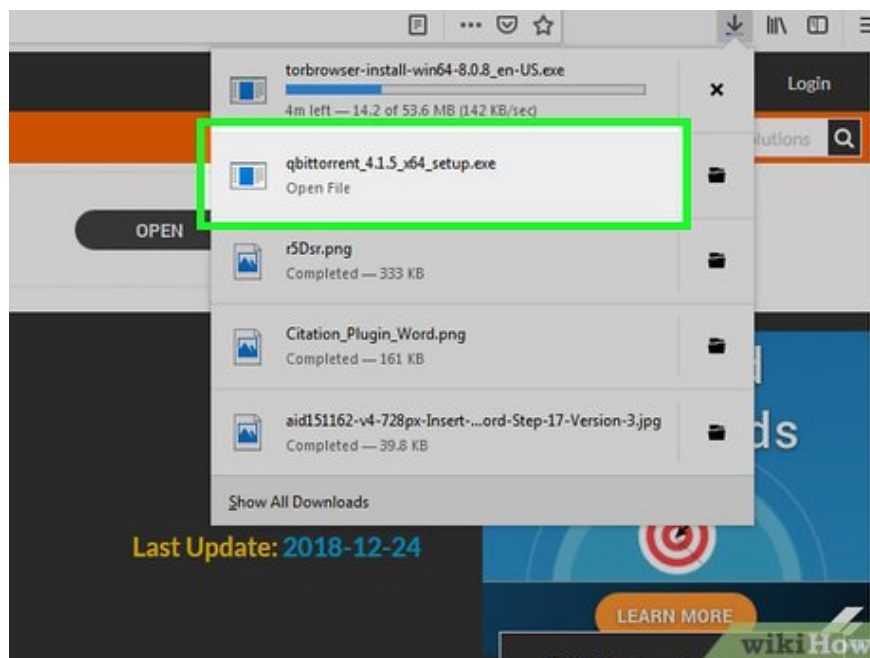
torbrowser-install-win64-8.0.8_en-US.exe

4m left — 14.2 of 53.6 MB (142 KB/sec)

Login

lutions

qbittorrent_4.1.5_x64_setup.exe

Open File

OPEN

r5Dsr.png

Completed — 333 KB

Citation_Plugin_Word.png

Completed — 161 KB

aid151162-v4-728px-Insert-...ord-Step-17-Version-3.jpg

Completed — 39.8 KB

ds

Show All Downloads

Last Update: 2018-12-24

LEARN MORE

wikiHow